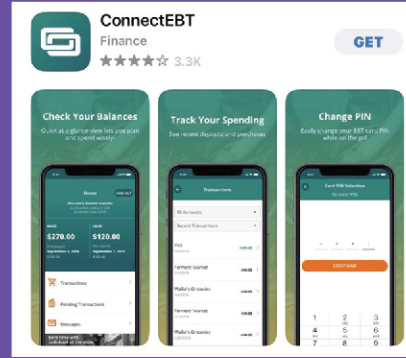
ConnectEBT
Finance
3.3K
GET

Check Your Balances
Quick at-a-glance view lets you plan and spend wisely.
Home
LOG OUT
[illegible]
$270.00
$120.00
Transactions
Pending Transactions
Messages

Track Your Spending
See recent deposits and purchases
Transactions
All Accounts
Recent Transactions
Farmers' Market
Walter's Groceries
Farmers' Market
Walter's Groceries

Change PIN
Easily change your EBT card PIN while on the go.
Card PIN Selection
CONTINUE
1
2
3
4
5
6
7
8
9